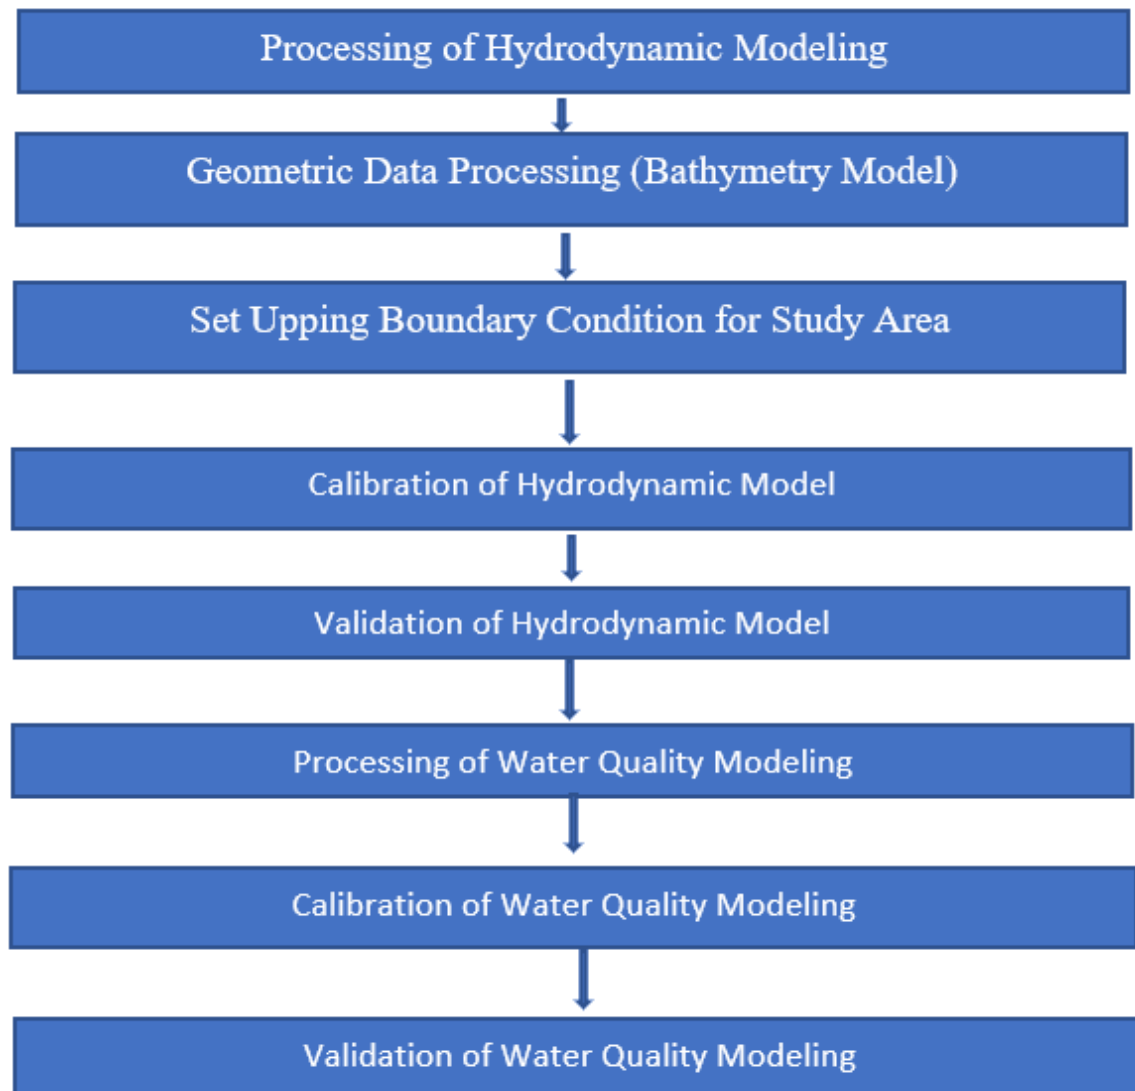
Processing of Hydrodynamic Modeling

Geometric Data Processing (Bathymetry Model)

Set Upping Boundary Condition for Study Area

Calibration of Hydrodynamic Model

Validation of Hydrodynamic Model

Processing of Water Quality Modeling

Calibration of Water Quality Modeling

Validation of Water Quality Modeling